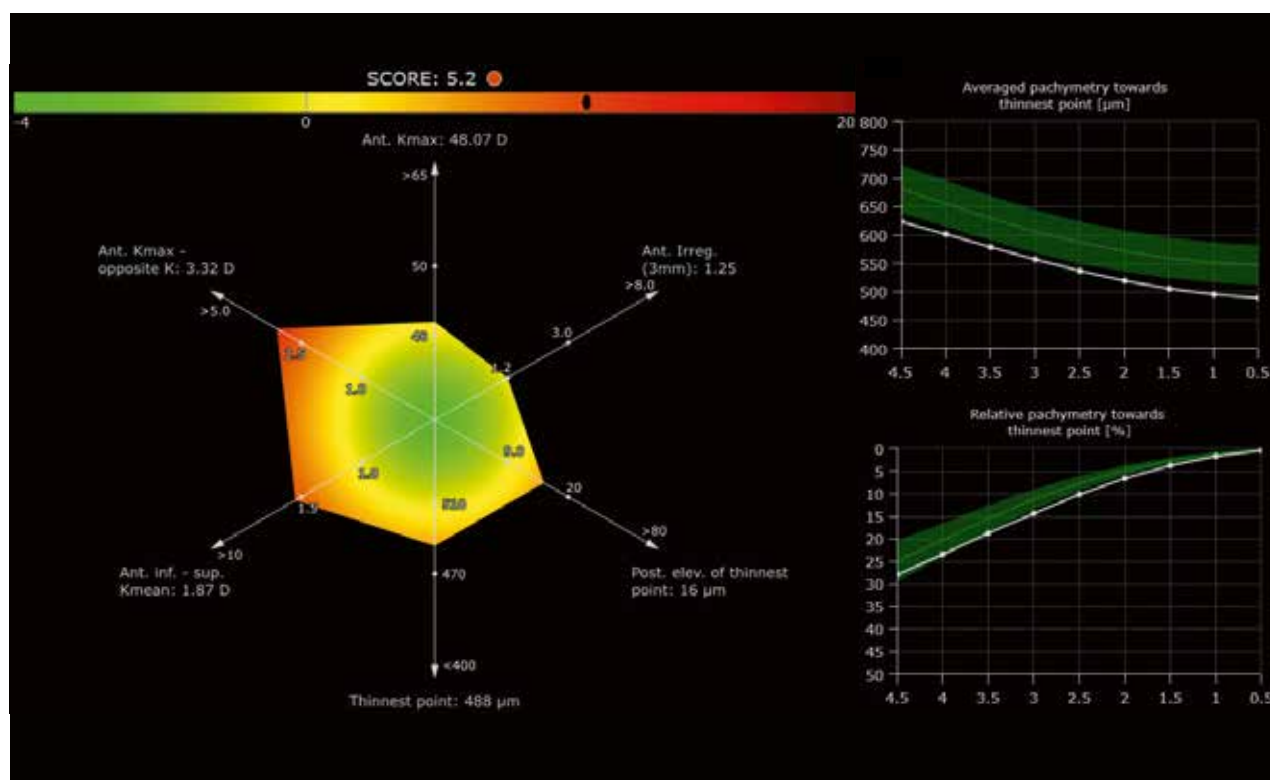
SCORE: 5.2

-4

0

20

Ant. Kmax: 48.07 D

>65

50

Ant. Kmax - opposite K: 3.32 D

>5.0

Ant. Irreg. (3mm): 1.25

>8.0

3.0

48

1.2

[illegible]

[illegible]

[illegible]

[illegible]

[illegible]

20

>80

1.5

>10

Ant. inf. - sup. Kmean: 1.87 D

470

Post. elev. of thinnest point: 16 µm

<400

Thinnest point: 488 µm

Averaged pachymetry towards thinnest point [µm]

800
750
700
650
600
550
500
450
400

4.5 4 3.5 3 2.5 2 1.5 1 0.5

Relative pachymetry towards thinnest point [%]

0
5
10
15
20
25
30
35
40
45
50

4.5 4 3.5 3 2.5 2 1.5 1 0.5